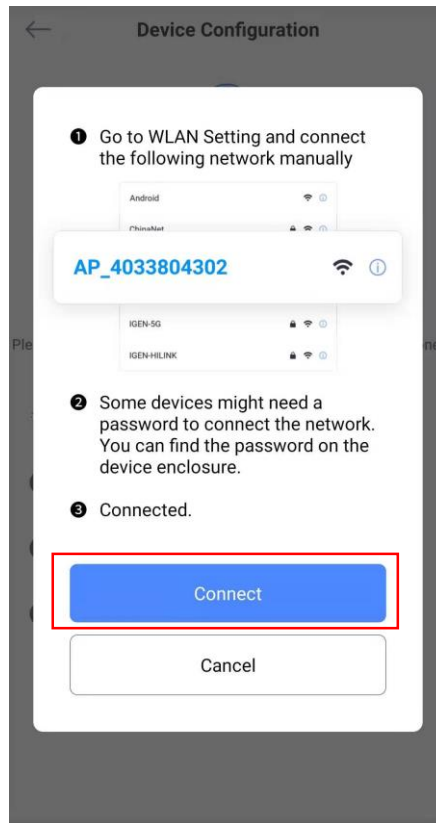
Device Configuration

❶ Go to WLAN Setting and connect the following network manually

Android

ChinaNet

AP_4033804302

IGEN-5G

IGEN-HILINK

❷ Some devices might need a password to connect the network. You can find the password on the device enclosure.

❸ Connected.

Connect

Cancel